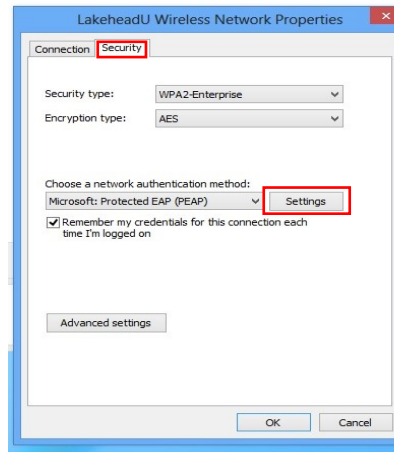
LakeheadU Wireless Network Properties

Connection Security

Security type: WPA2-Enterprise

Encryption type: AES

Choose a network authentication method:

Microsoft: Protected EAP (PEAP) Settings

Remember my credentials for this connection each time I'm logged on

Advanced settings

OK Cancel